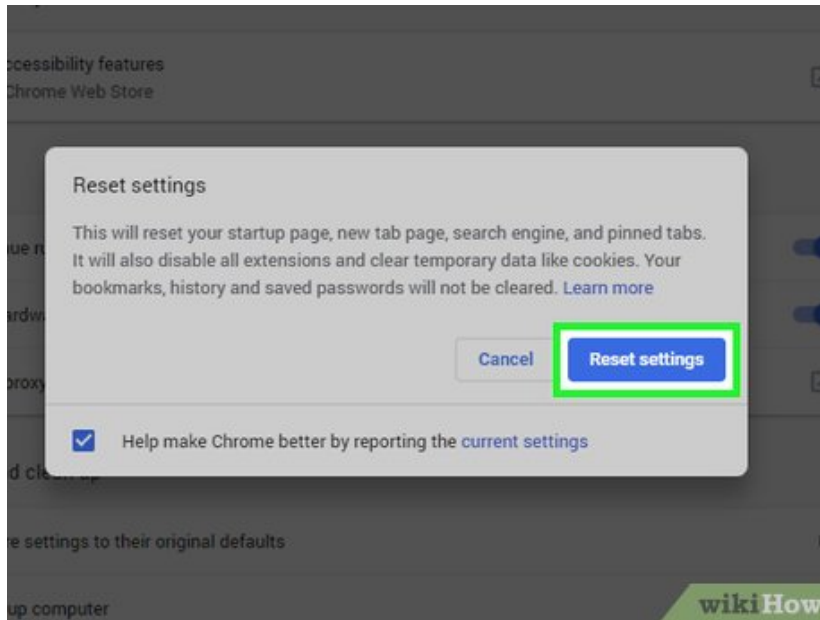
ccessibility features
Chrome Web Store

Reset settings

This will reset your startup page, new tab page, search engine, and pinned tabs. It will also disable all extensions and clear temporary data like cookies. Your bookmarks, history and saved passwords will not be cleared. Learn more

ue r

rdw

Cancel

Reset settings

roxy

Help make Chrome better by reporting the current settings

d cle

e settings to their original defaults

up computer

wikiHow